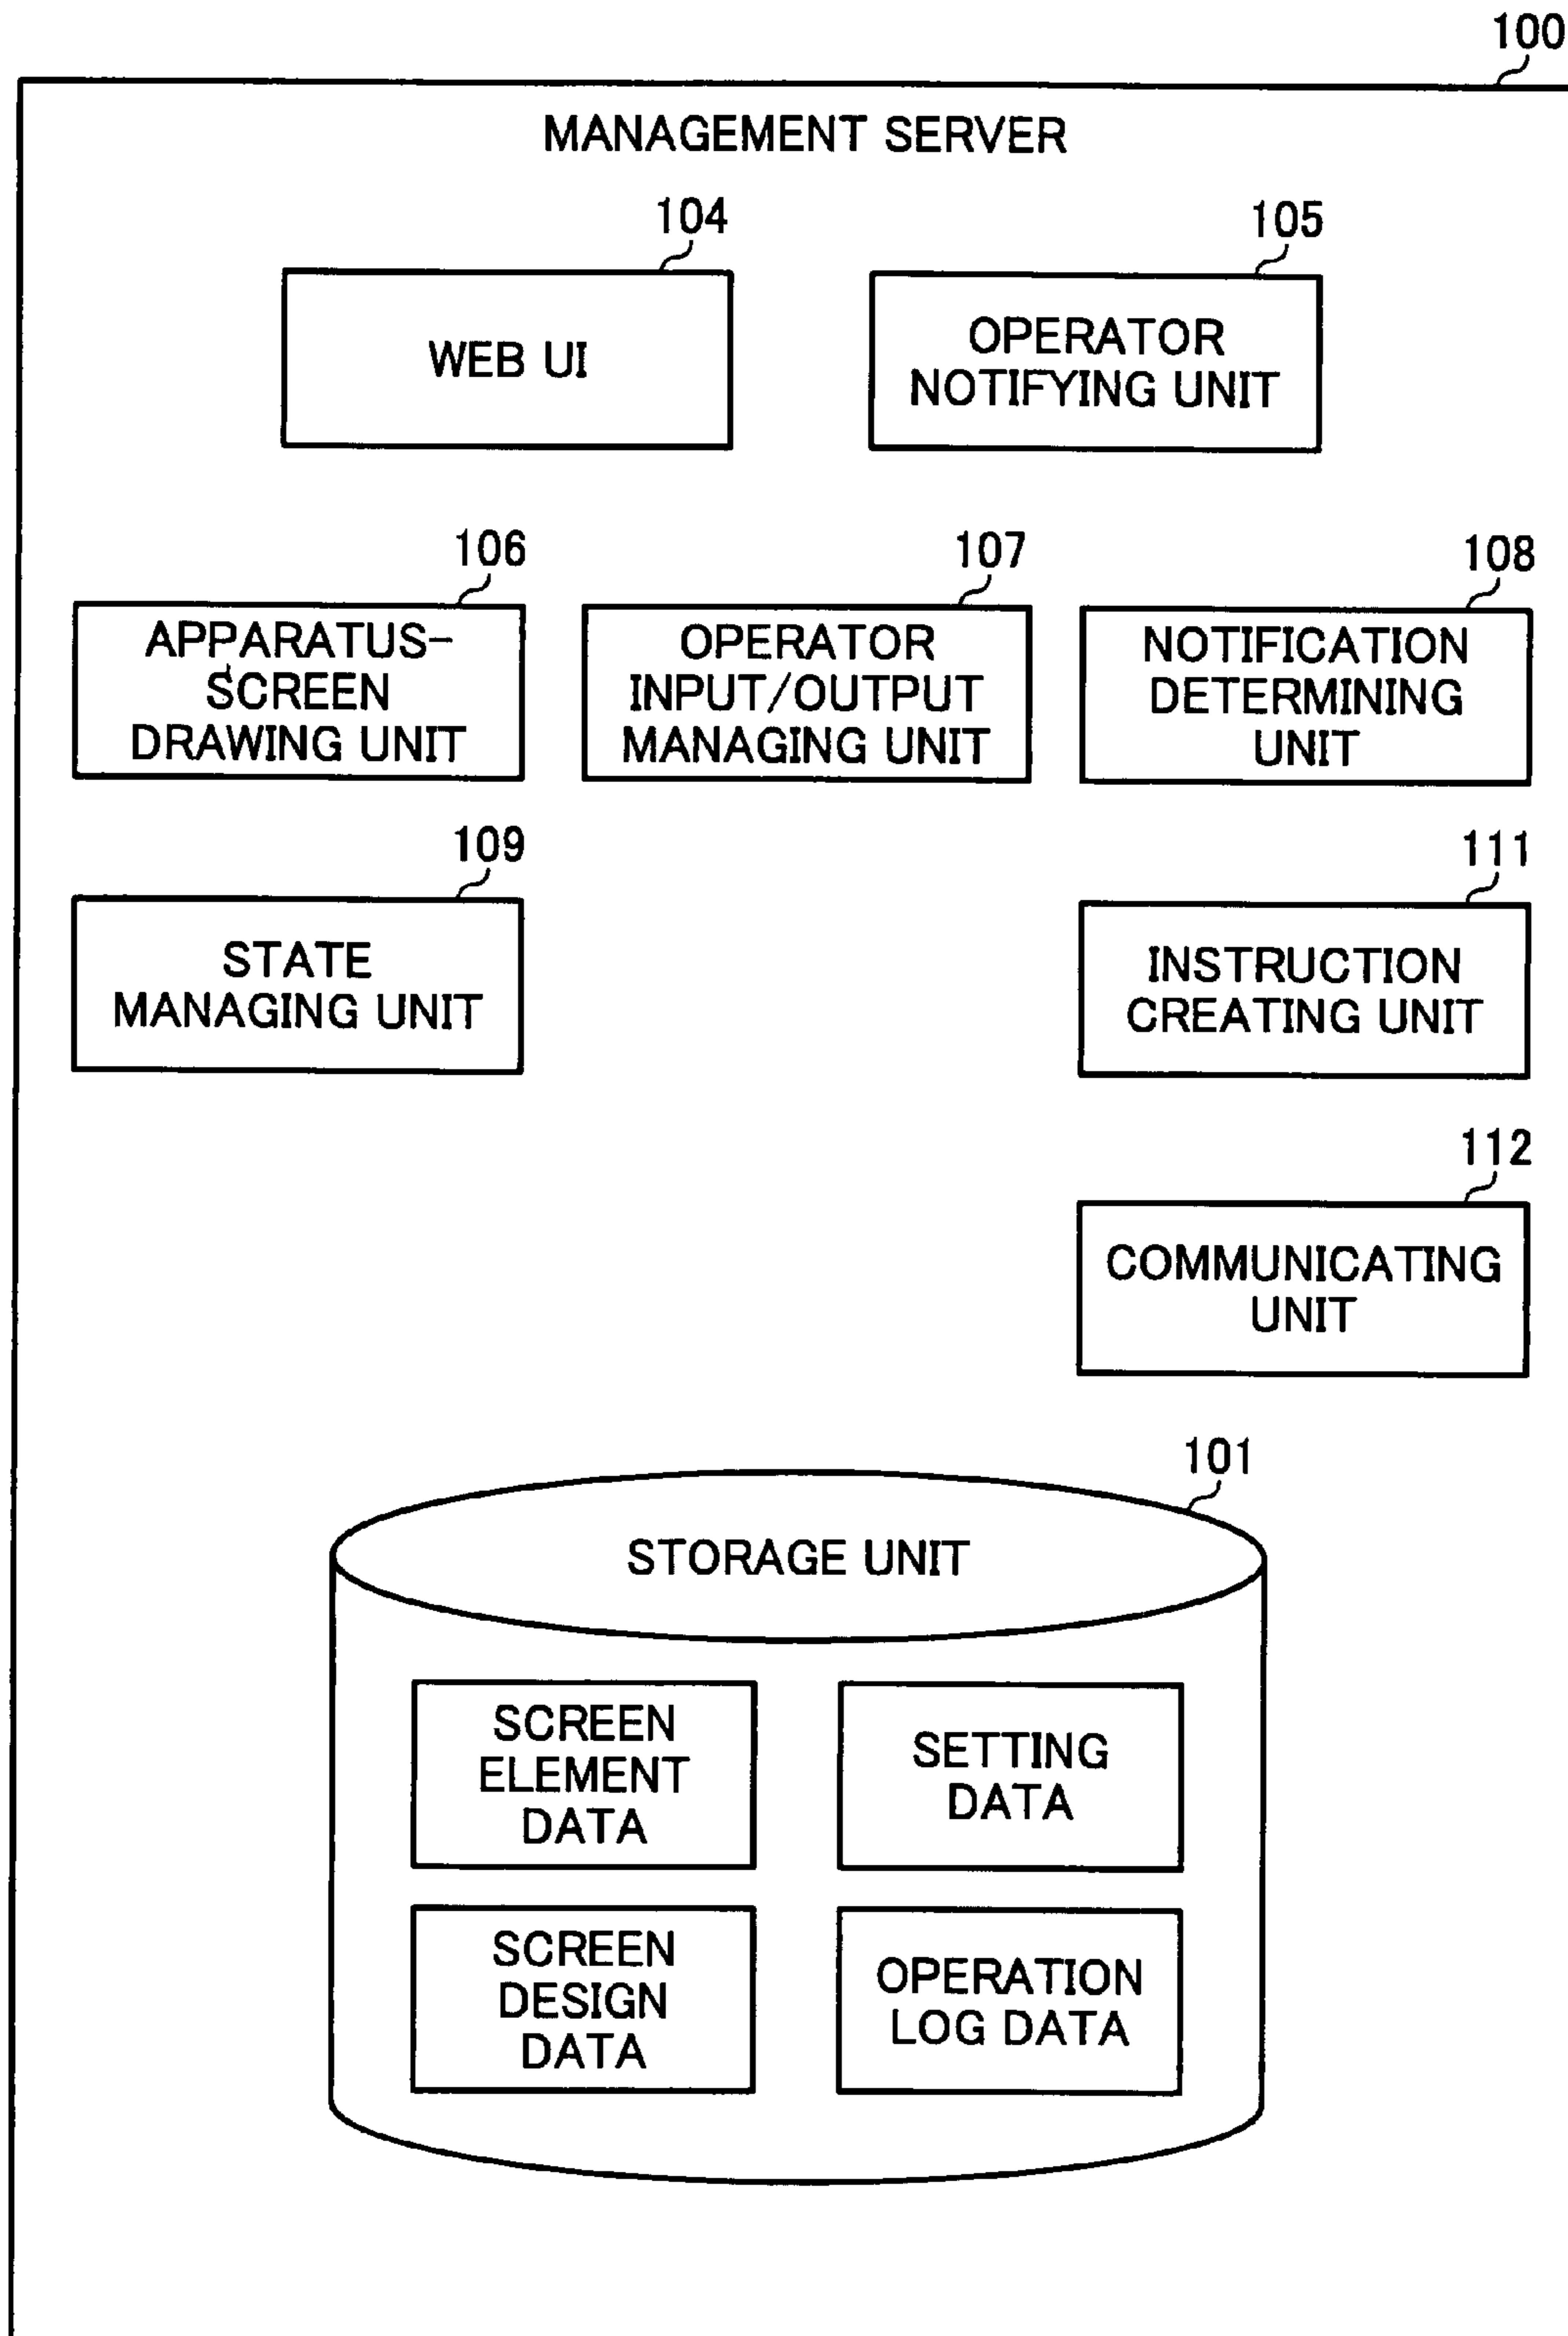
100

MANAGEMENT SERVER

104

WEB UI

105

OPERATOR NOTIFYING UNIT

106

APPARATUS-SCREEN DRAWING UNIT

107

OPERATOR INPUT/OUTPUT MANAGING UNIT

108

NOTIFICATION DETERMINING UNIT

109

STATE MANAGING UNIT

111

INSTRUCTION CREATING UNIT

112

COMMUNICATING UNIT

101

STORAGE UNIT

SCREEN ELEMENT DATA

SETTING DATA

SCREEN DESIGN DATA

OPERATION LOG DATA